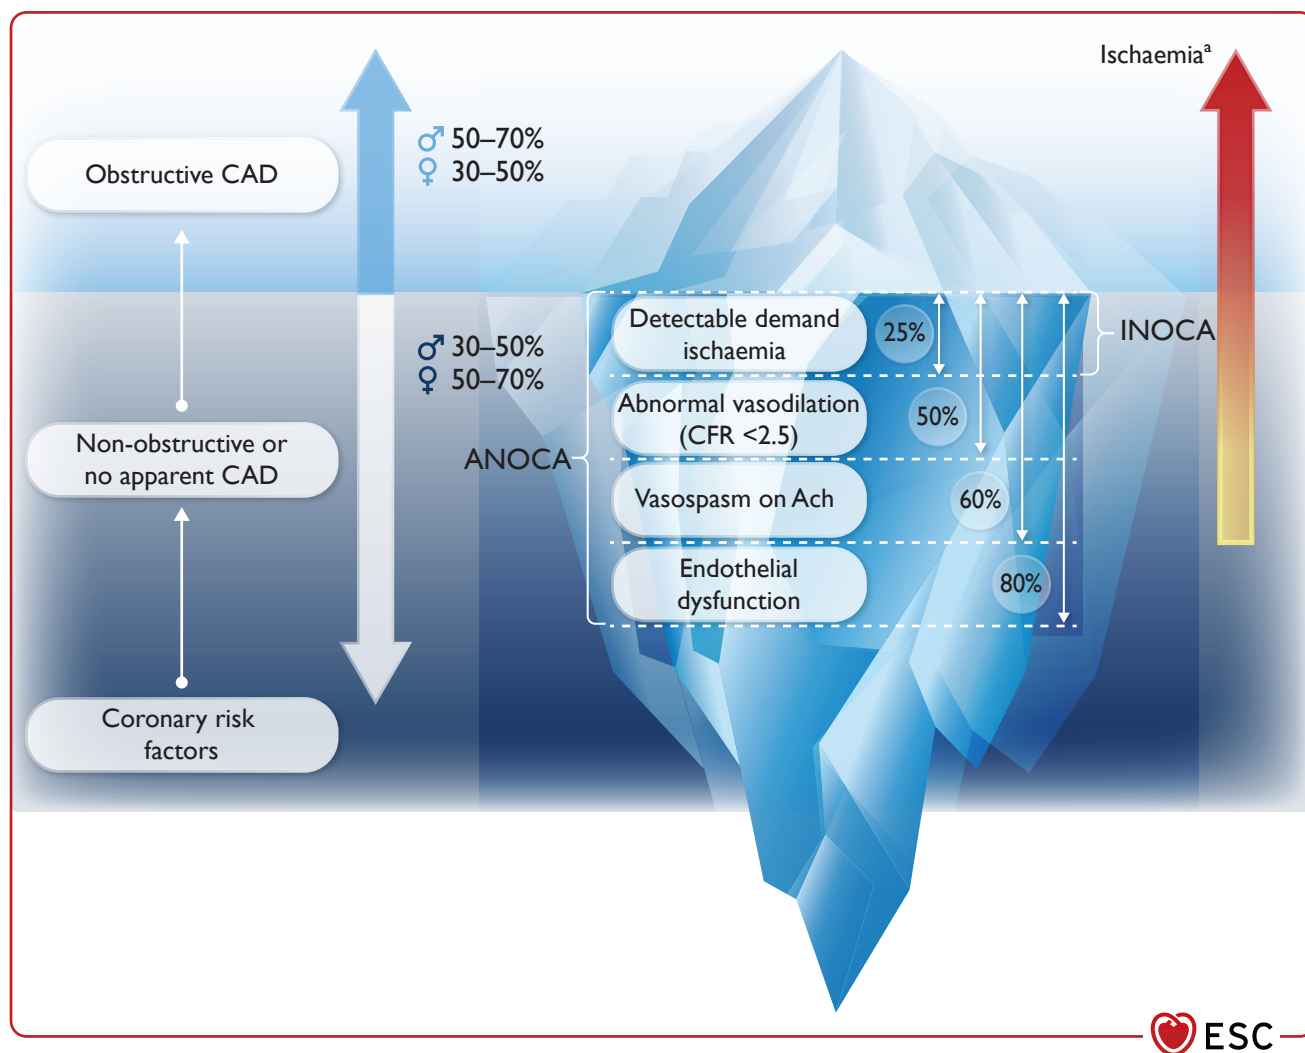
Ischaemia$^a$

Obstructive CAD

♂ 50–70%
♀ 30–50%

♂ 30–50%
♀ 50–70%

Non-obstructive or no apparent CAD

Coronary risk factors

ANOCA

Detectable demand ischaemia

25%

INOCA

Abnormal vasodilation (CFR <2.5)

50%

Vasospasm on Ach

60%

Endothelial dysfunction

80%

ESC